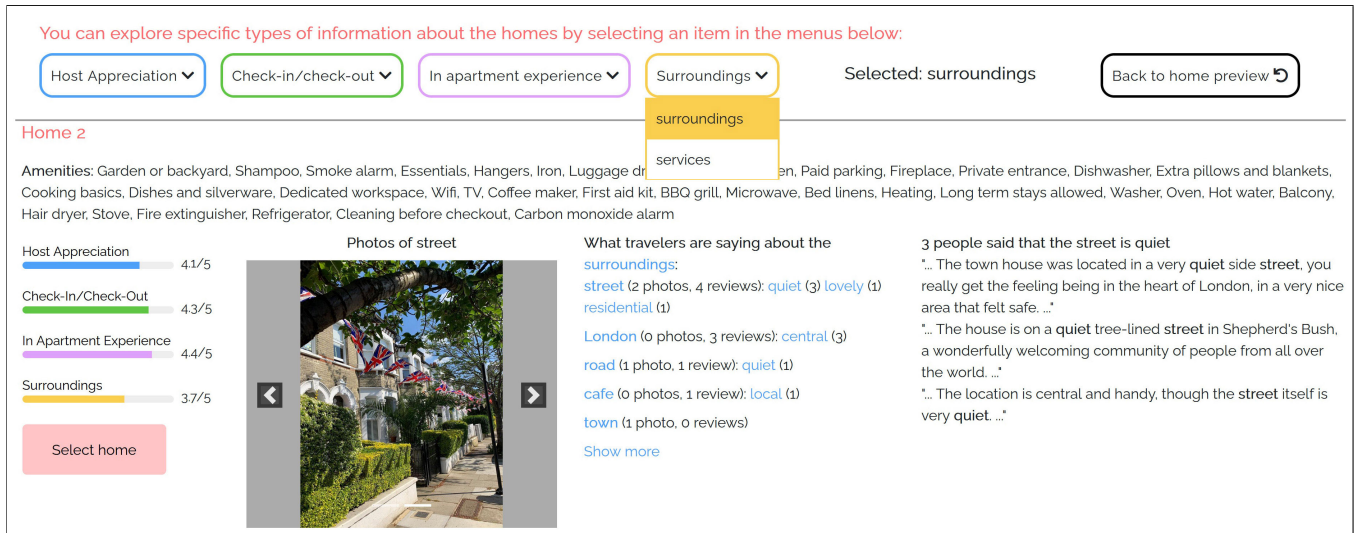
You can explore specific types of information about the homes by selecting an item in the menus below:

Host Appreciation

Check-in/check-out

In apartment experience

Surroundings

surroundings

services

Selected: surroundings

Back to home preview

Home 2

Amenities: Garden or backyard, Shampoo, Smoke alarm, Essentials, Hangers, Iron, Luggage dr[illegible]en, Paid parking, Fireplace, Private entrance, Dishwasher, Extra pillows and blankets, Cooking basics, Dishes and silverware, Dedicated workspace, Wifi, TV, Coffee maker, First aid kit, BBQ grill, Microwave, Bed linens, Heating, Long term stays allowed, Washer, Oven, Hot water, Balcony, Hair dryer, Stove, Fire extinguisher, Refrigerator, Cleaning before checkout, Carbon monoxide alarm

Host Appreciation 4.1/5

Check-In/Check-Out 4.3/5

In Apartment Experience 4.4/5

Surroundings 3.7/5

Select home

Photos of street

What travelers are saying about the surroundings:

street (2 photos, 4 reviews): quiet (3) lovely (1) residential (1)

London (0 photos, 3 reviews): central (3)

road (1 photo, 1 review): quiet (1)

cafe (0 photos, 1 review): local (1)

town (1 photo, 0 reviews)

Show more

3 people said that the street is quiet

"... The town house was located in a very quiet side street, you really get the feeling being in the heart of London, in a very nice area that felt safe. ..."

"... The house is on a quiet tree-lined street in Shepherd's Bush, a wonderfully welcoming community of people from all over the world. ..."

"... The location is central and handy, though the street itself is very quiet. ..."